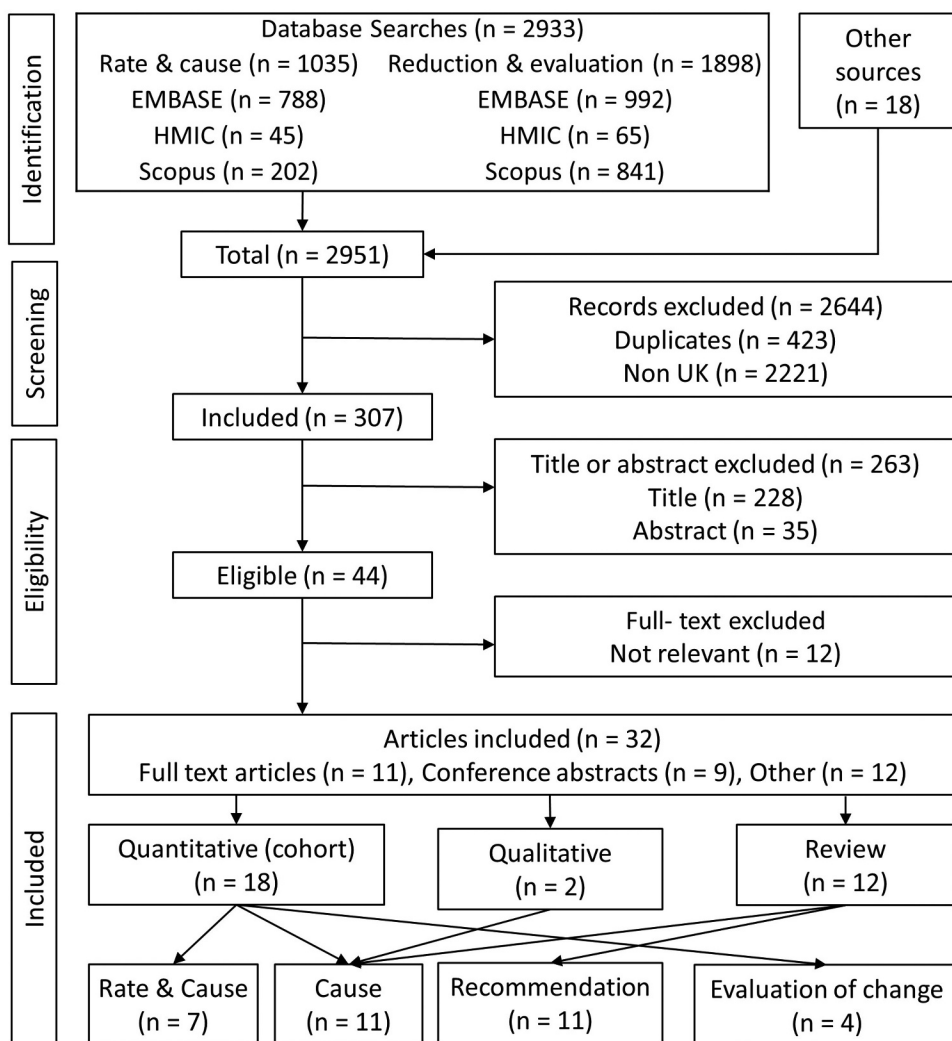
Identification

Database Searches (n = 2933)
Rate & cause (n = 1035) Reduction & evaluation (n = 1898)
EMBASE (n = 788) EMBASE (n = 992)
HMIC (n = 45) HMIC (n = 65)
Scopus (n = 202) Scopus (n = 841)

Other sources (n = 18)

Total (n = 2951)

Screening

Records excluded (n = 2644)
Duplicates (n = 423)
Non UK (n = 2221)

Included (n = 307)

Eligibility

Title or abstract excluded (n = 263)
Title (n = 228)
Abstract (n = 35)

Eligible (n = 44)

Full- text excluded
Not relevant (n = 12)

Included

Articles included (n = 32)
Full text articles (n = 11), Conference abstracts (n = 9), Other (n = 12)

Quantitative (cohort) (n = 18)

Qualitative (n = 2)

Review (n = 12)

Rate & Cause (n = 7)

Cause (n = 11)

Recommendation (n = 11)

Evaluation of change (n = 4)